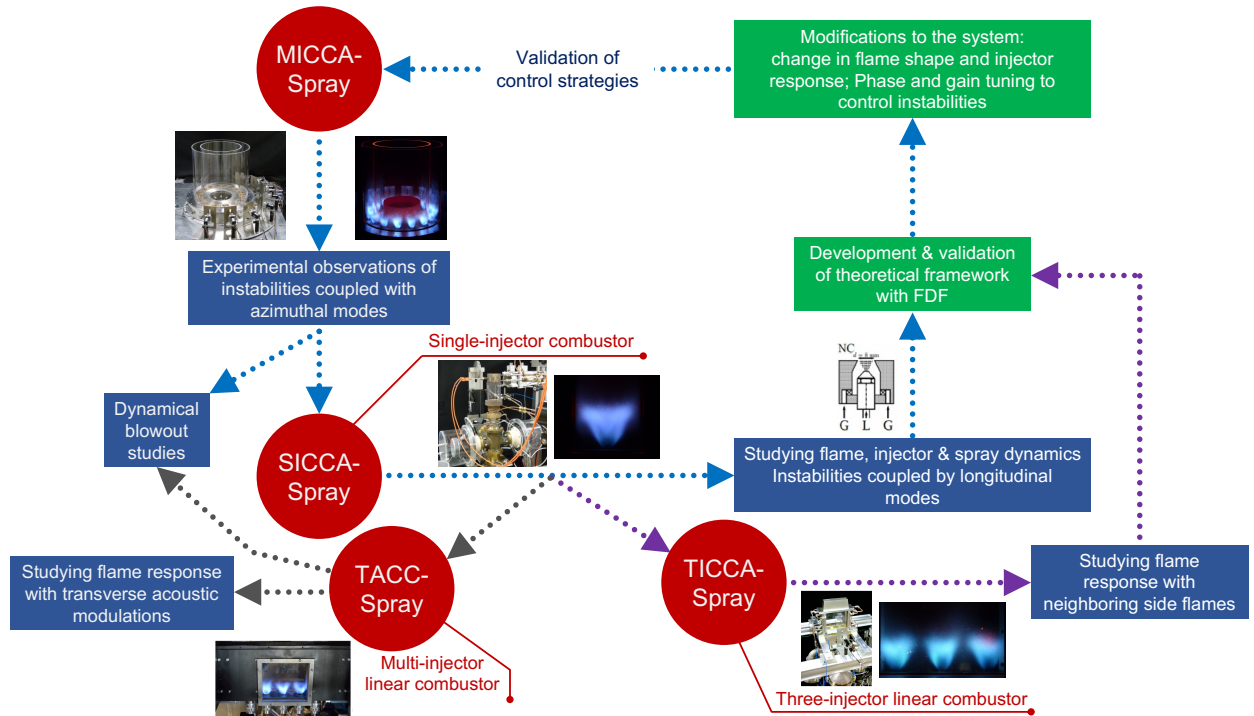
MICCA-Spray

Validation of control strategies

Modifications to the system: change in flame shape and injector response; Phase and gain tuning to control instabilities

Experimental observations of instabilities coupled with azimuthal modes

Development & validation of theoretical framework with FDF

Single-injector combustor

NC

G L G

Dynamical blowout studies

SICCA-Spray

Studying flame, injector & spray dynamics Instabilities coupled by longitudinal modes

Studying flame response with transverse acoustic modulations

TACC-Spray

TICCA-Spray

Studying flame response with neighboring side flames

Multi-injector linear combustor

Three-injector linear combustor